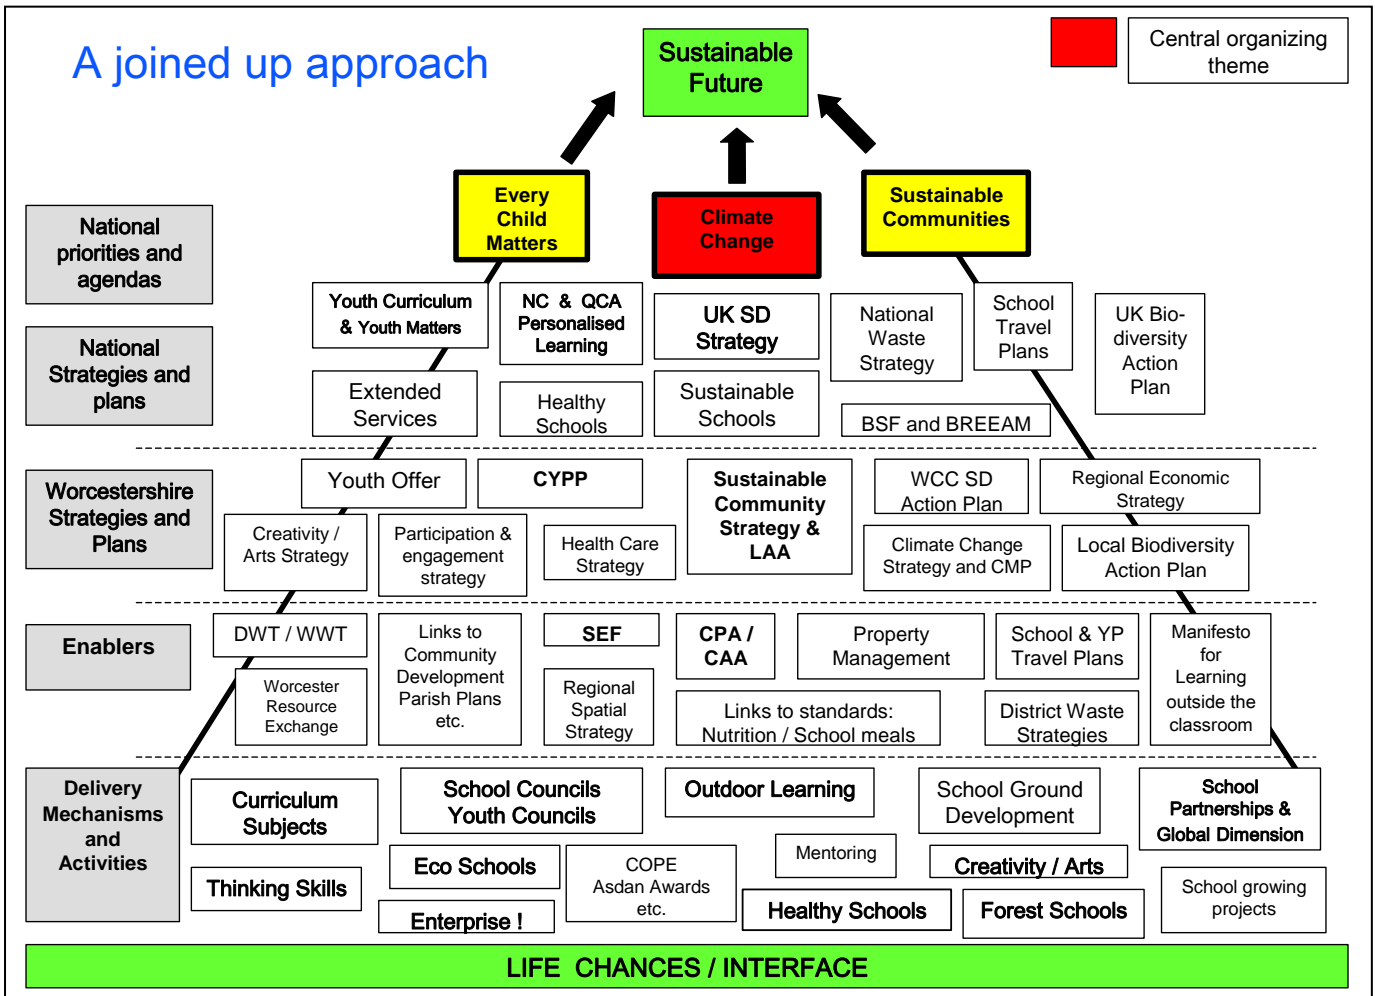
A joined up approach

Sustainable Future

Central organizing theme

Every Child Matters

Climate Change

Sustainable Communities

National priorities and agendas

Youth Curriculum & Youth Matters

NC & QCA Personalised Learning

UK SD Strategy

National Waste Strategy

School Travel Plans

UK Bio-diversity Action Plan

National Strategies and plans

Extended Services

Healthy Schools

Sustainable Schools

BSF and BREEAM

Worcestershire Strategies and Plans

Youth Offer

CYPP

Sustainable Community Strategy & LAA

WCC SD Action Plan

Regional Economic Strategy

Creativity / Arts Strategy

Participation & engagement strategy

Health Care Strategy

Climate Change Strategy and CMP

Local Biodiversity Action Plan

Enablers

DWT / WWT

Links to Community Development Parish Plans etc.

SEF

CPA / CAA

Property Management

School & YP Travel Plans

Manifesto for Learning outside the classroom

Worcester Resource Exchange

Regional Spatial Strategy

Links to standards: Nutrition / School meals

District Waste Strategies

Delivery Mechanisms and Activities

Curriculum Subjects

School Councils Youth Councils

Outdoor Learning

School Ground Development

School Partnerships & Global Dimension

Thinking Skills

Eco Schools

COPE Asdan Awards etc.

Mentoring

Creativity / Arts

School growing projects

Enterprise !

Healthy Schools

Forest Schools

LIFE CHANCES / INTERFACE